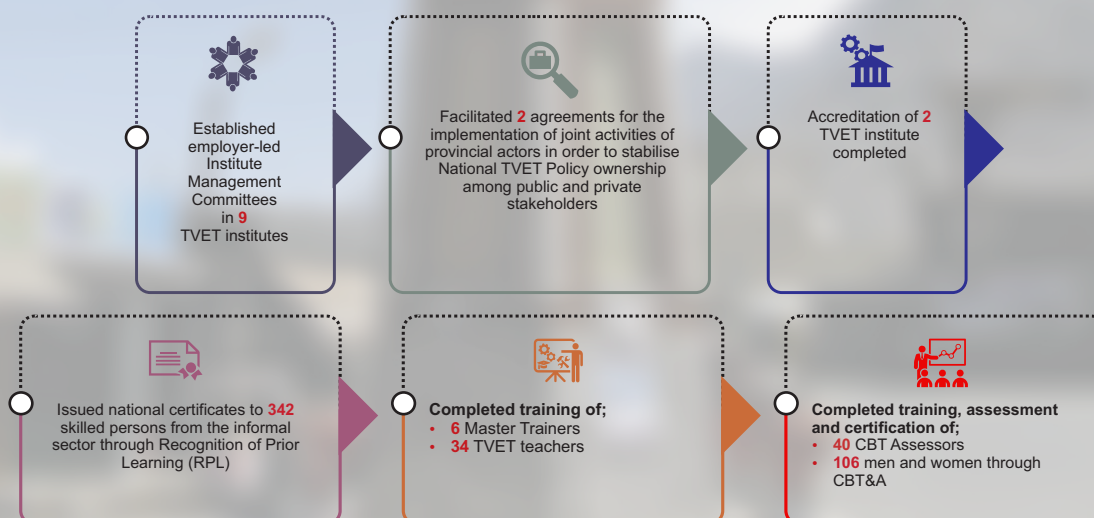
Established employer-led Institute Management Committees in 9 TVET institutes

Facilitated 2 agreements for the implementation of joint activities of provincial actors in order to stabilise National TVET Policy ownership among public and private stakeholders

Accreditation of 2 TVET institute completed

Issued national certificates to 342 skilled persons from the informal sector through Recognition of Prior Learning (RPL)

Completed training of;
- 6 Master Trainers
- 34 TVET teachers

Completed training, assessment and certification of;
- 40 CBT Assessors
- 106 men and women through CBT&A